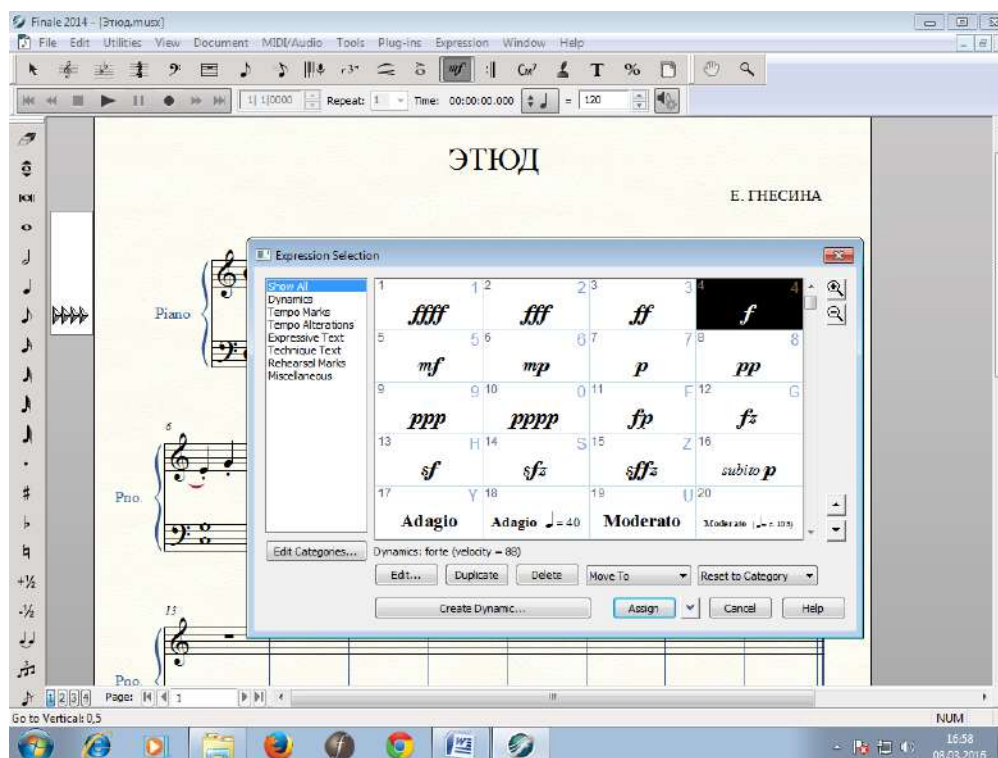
Finale 2014 - [Этюд.musx]

File Edit Utilities View Document MIDI/Audio Tools Plug-ins Expression Window Help

1| 1|0000 Repeat: 1 Time: 00:00:00.000 = 120

ЭТЮД

Е. ГНЕСИНА

Piano

Pno.

Pno.

6

13

Expression Selection

Show All
Dynamics
Tempo Marks
Tempo Alterations
Expressive Text
Technique Text
Rehearsal Marks
Miscellaneous

| 1 ffff 1 | 2 fff 2 | 3 ff 3 | 4 f 4 |
|---|---|---|---|
| 5 mf 5 | 6 mp 6 | 7 p 7 | 8 pp 8 |
| 9 ppp 9 | 10 pppp 0 | 11 fp F | 12 fz G |
| 13 sf H | 14 sfz S | 15 sffz Z | 16 subito p |
| 17 Adagio Y | 18 Adagio ♩= 40 | 19 Moderato U | 20 Moderato (♩= c. 105) |

Edit Categories...

Dynamics: forte (velocity = 88)

Edit... Duplicate Delete Move To Reset to Category

Create Dynamic... Assign Cancel Help

+½ -½

1 2 3 4 Page: 1

Go to Vertical: 0,5

NUM

16:58
08.03.2016